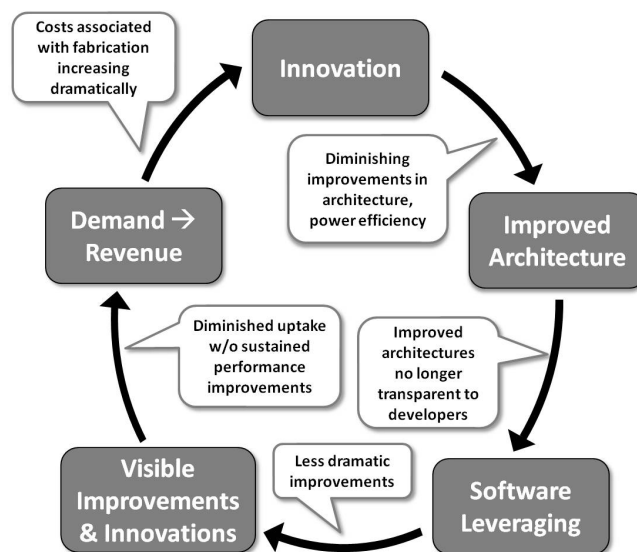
Costs associated with fabrication increasing dramatically

Innovation

Diminishing improvements in architecture, power efficiency

Improved Architecture

Demand → Revenue

Diminished uptake w/o sustained performance improvements

Improved architectures no longer transparent to developers

Visible Improvements & Innovations

Less dramatic improvements

Software Leveraging